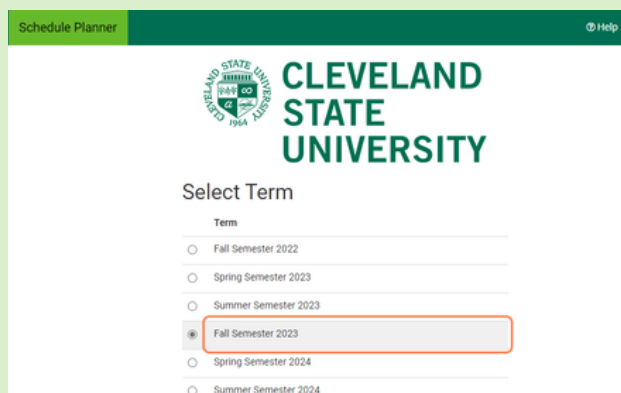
Schedule Planner

ⓘ Help

CLEVELAND STATE UNIVERSITY

CLEVELAND STATE UNIVERSITY

1964

Select Term

Term

Fall Semester 2022

Spring Semester 2023

Summer Semester 2023

Fall Semester 2023

Spring Semester 2024

Summer Semester 2024